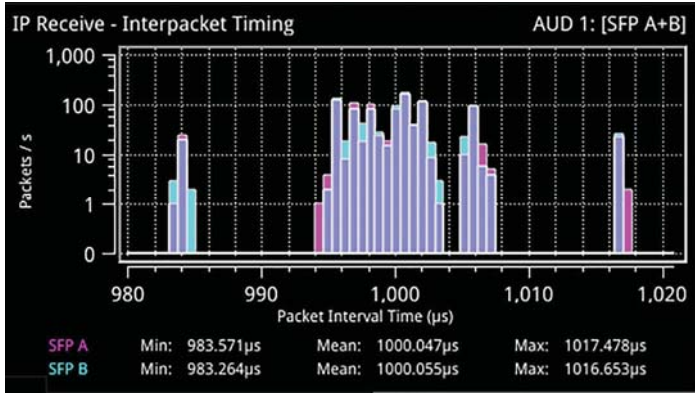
IP Receive - Interpacket Timing

AUD 1: [SFP A+B]

1,000
100
10
1
0

Packets / s

980
990
1,000
1,010
1,020

Packet Interval Time (µs)

| SFP A | Min: 983.571µs | Mean: 1000.047µs | Max: 1017.478µs |
|---|---|---|---|
| SFP B | Min: 983.264µs | Mean: 1000.055µs | Max: 1016.653µs |